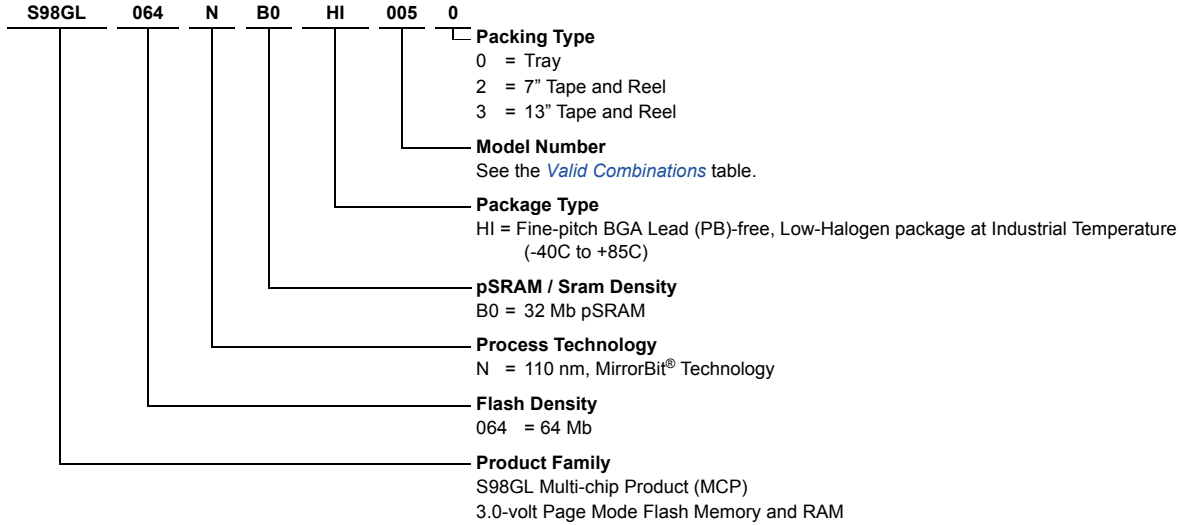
S98GL 064 N B0 HI 005 0

Packing Type
0 = Tray
2 = 7" Tape and Reel
3 = 13" Tape and Reel

Model Number
See the *Valid Combinations* table.

Package Type
HI = Fine-pitch BGA Lead (PB)-free, Low-Halogen package at Industrial Temperature (-40C to +85C)

pSRAM / Sram Density
B0 = 32 Mb pSRAM

Process Technology
N = 110 nm, MirrorBit® Technology

Flash Density
064 = 64 Mb

Product Family
S98GL Multi-chip Product (MCP)
3.0-volt Page Mode Flash Memory and RAM